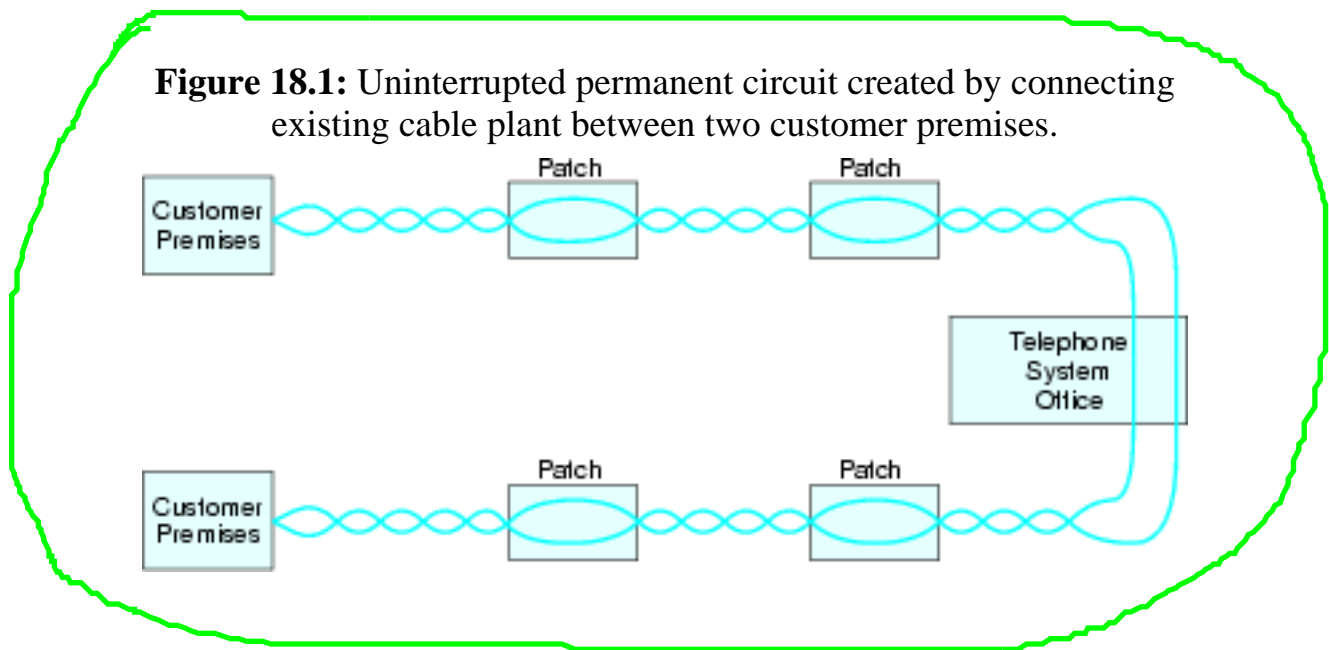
**Figure 18.1:** Uninterrupted permanent circuit created by connecting existing cable plant between two customer premises.

Customer Premises

Patch

Patch

Telephone System Office

Customer Premises

Patch

Patch